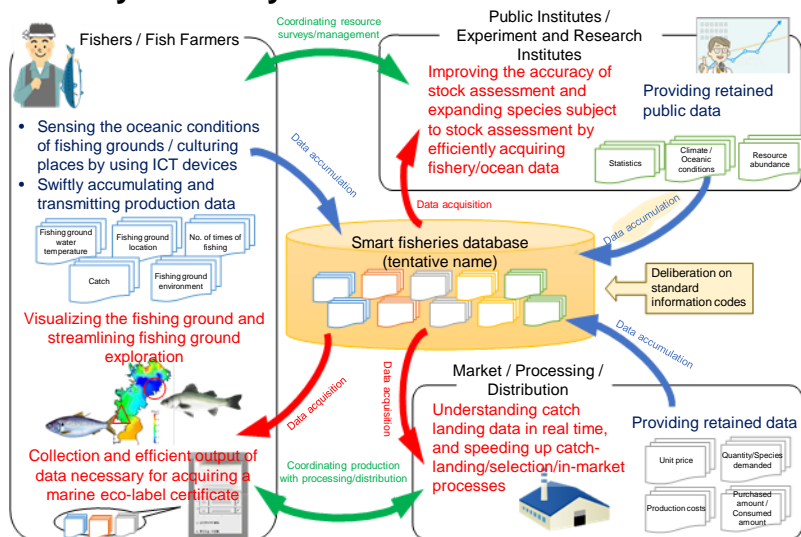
Fishers / Fish Farmers

Coordinating resource surveys/management

Public Institutes / Experiment and Research Institutes

Improving the accuracy of stock assessment and expanding species subject to stock assessment by efficiently acquiring fishery/ocean data

Providing retained public data

Statistics

Climate / Oceanic conditions

Resource abundance

• Sensing the oceanic conditions of fishing grounds / culturing places by using ICT devices
• Swiftly accumulating and transmitting production data

Data accumulation

Data acquisition

Data accumulation

Fishing ground water temperature

Fishing ground location

No. of times of fishing

Catch

Fishing ground environment

Smart fisheries database (tentative name)

Deliberation on standard information codes

Data accumulation

Visualizing the fishing ground and streamlining fishing ground exploration

Data acquisition

Data acquisition

Market / Processing / Distribution

Understanding catch landing data in real time, and speeding up catch-landing/selection/in-market processes

Providing retained data

Unit price

Quantity/Species demanded

Production costs

Purchased amount / Consumed amount

Collection and efficient output of data necessary for acquiring a marine eco-label certificate

Coordinating production with processing/distribution